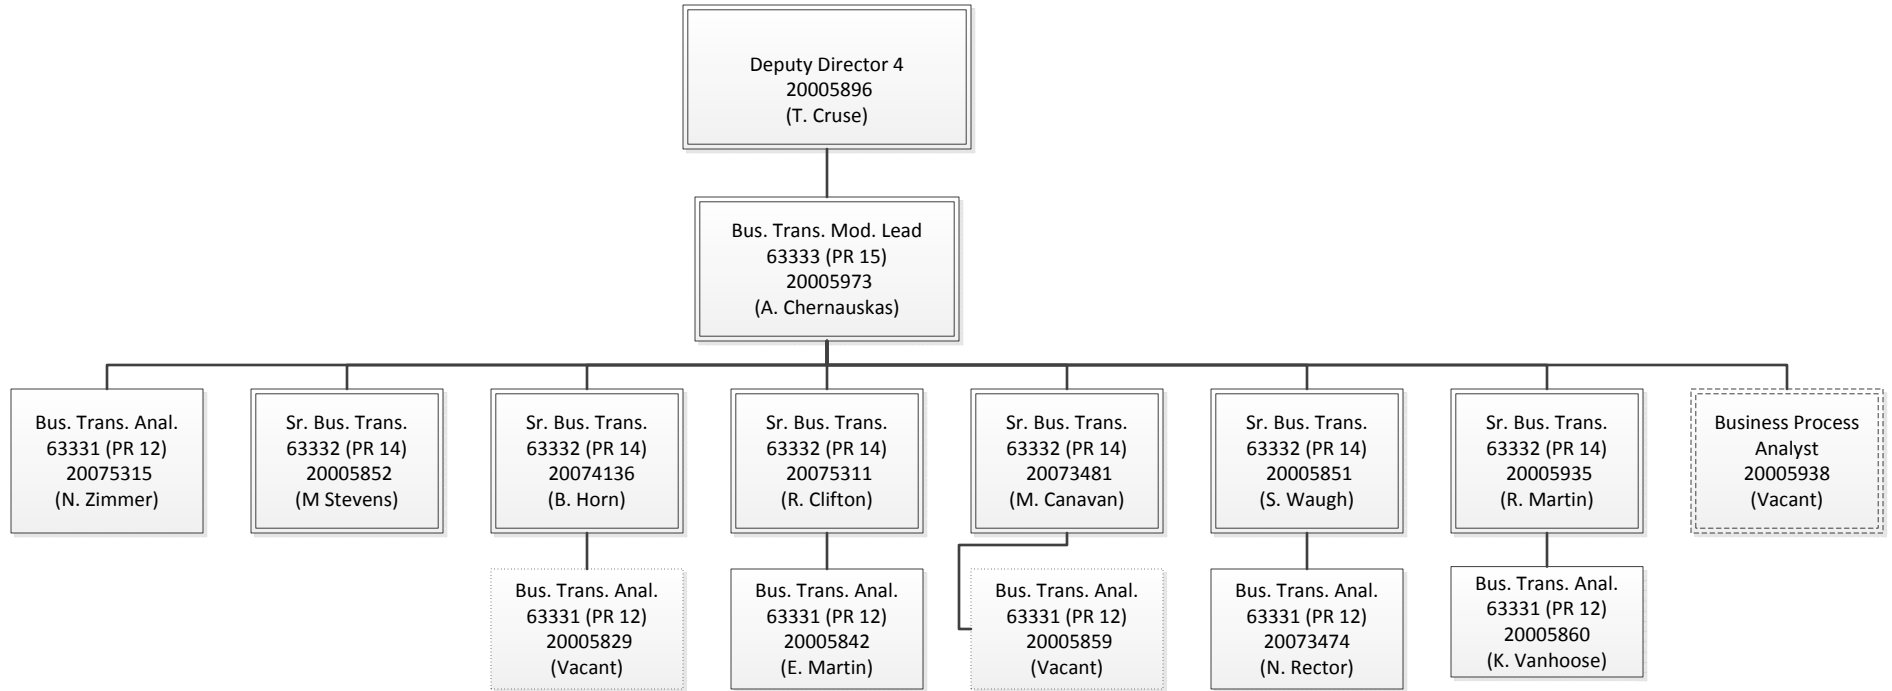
Deputy Director 4
20005896
(T. Cruse)

Bus. Trans. Mod. Lead
63333 (PR 15)
20005973
(A. Chernauskas)

Bus. Trans. Anal.
63331 (PR 12)
20075315
(N. Zimmer)

Sr. Bus. Trans.
63332 (PR 14)
20005852
(M Stevens)

Sr. Bus. Trans.
63332 (PR 14)
20074136
(B. Horn)

Bus. Trans. Anal.
63331 (PR 12)
20005829
(Vacant)

Sr. Bus. Trans.
63332 (PR 14)
20075311
(R. Clifton)

Bus. Trans. Anal.
63331 (PR 12)
20005842
(E. Martin)

Sr. Bus. Trans.
63332 (PR 14)
20073481
(M. Canavan)

Bus. Trans. Anal.
63331 (PR 12)
20005859
(Vacant)

Sr. Bus. Trans.
63332 (PR 14)
20005851
(S. Waugh)

Bus. Trans. Anal.
63331 (PR 12)
20073474
(N. Rector)

Sr. Bus. Trans.
63332 (PR 14)
20005935
(R. Martin)

Bus. Trans. Anal.
63331 (PR 12)
20005860
(K. Vanhoose)

Business Process
Analyst
20005938
(Vacant)